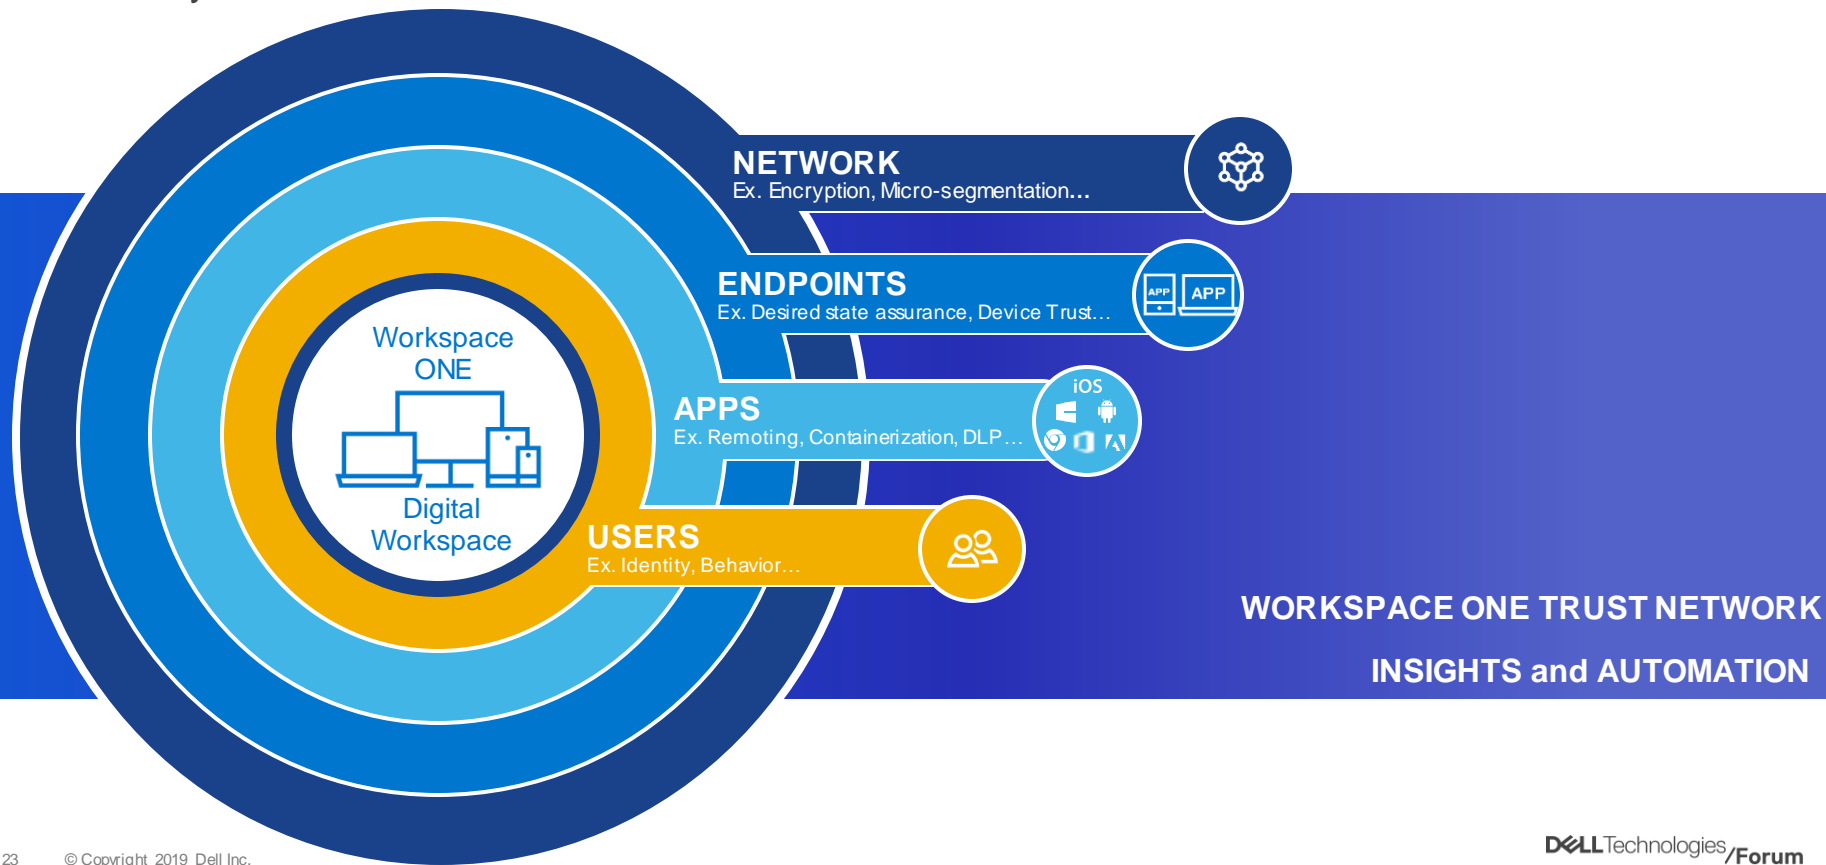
NETWORK
Ex. Encryption, Micro-segmentation…

ENDPOINTS
Ex. Desired state assurance, Device Trust…

APP APP

Workspace ONE

APPS
Ex. Remoting, Containerization, DLP…

iOS

Digital Workspace

USERS
Ex. Identity, Behavior…

WORKSPACE ONE TRUST NETWORK

INSIGHTS and AUTOMATION

23 © Copyright 2019 Dell Inc.

DELL Technologies /Forum